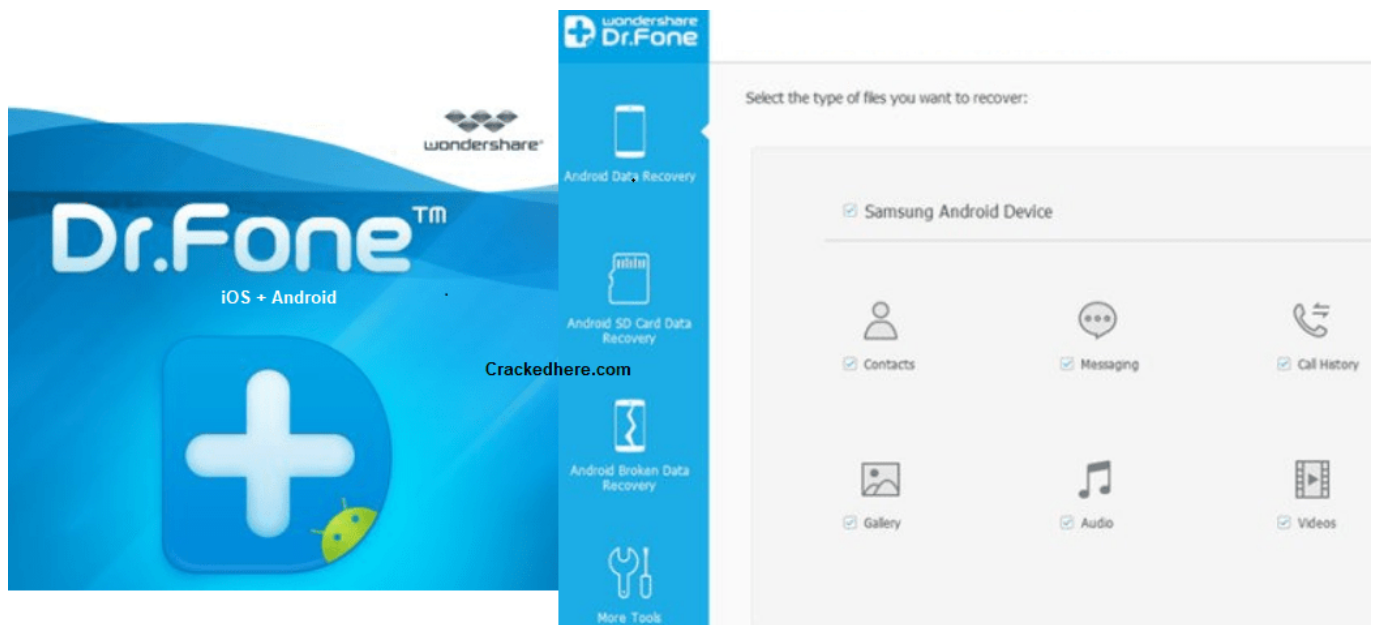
wondershare

Dr.Fone™

iOS + Android

wondershare Dr.Fone

Android Data Recovery

Android SD Card Data Recovery

Android Broken Data Recovery

More Tools

Crackedhere.com

Select the type of files you want to recover:

Samsung Android Device

Contacts

Messaging

Call History

Gallery

Audio

Videos